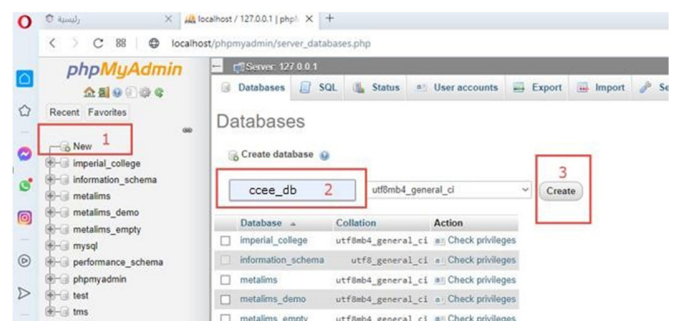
رئيسية
localhost / 127.0.0.1 | php

localhost/phpmyadmin/server_databases.php

phpMyAdmin

Recent Favorites

1
New
imperial_college
information_schema
metalims
metalims_demo
metalims_empty
mysql
performance_schema
phpmyadmin
test
tms

Server: 127.0.0.1

Databases SQL Status User accounts Export Import Se

Databases

Create database

ccee_db 2 utf8mb4_general_ci

3
Create

| Database | Collation | Action |
|---|---|---|
| imperial_college | utf8mb4_general_ci | Check privileges |
| information_schema | utf8_general_ci | Check privileges |
| metalims | utf8mb4_general_ci | Check privileges |
| metalims_demo | utf8mb4_general_ci | Check privileges |
| metalims_empty | utf8mb4_general_ci | Check privileges |